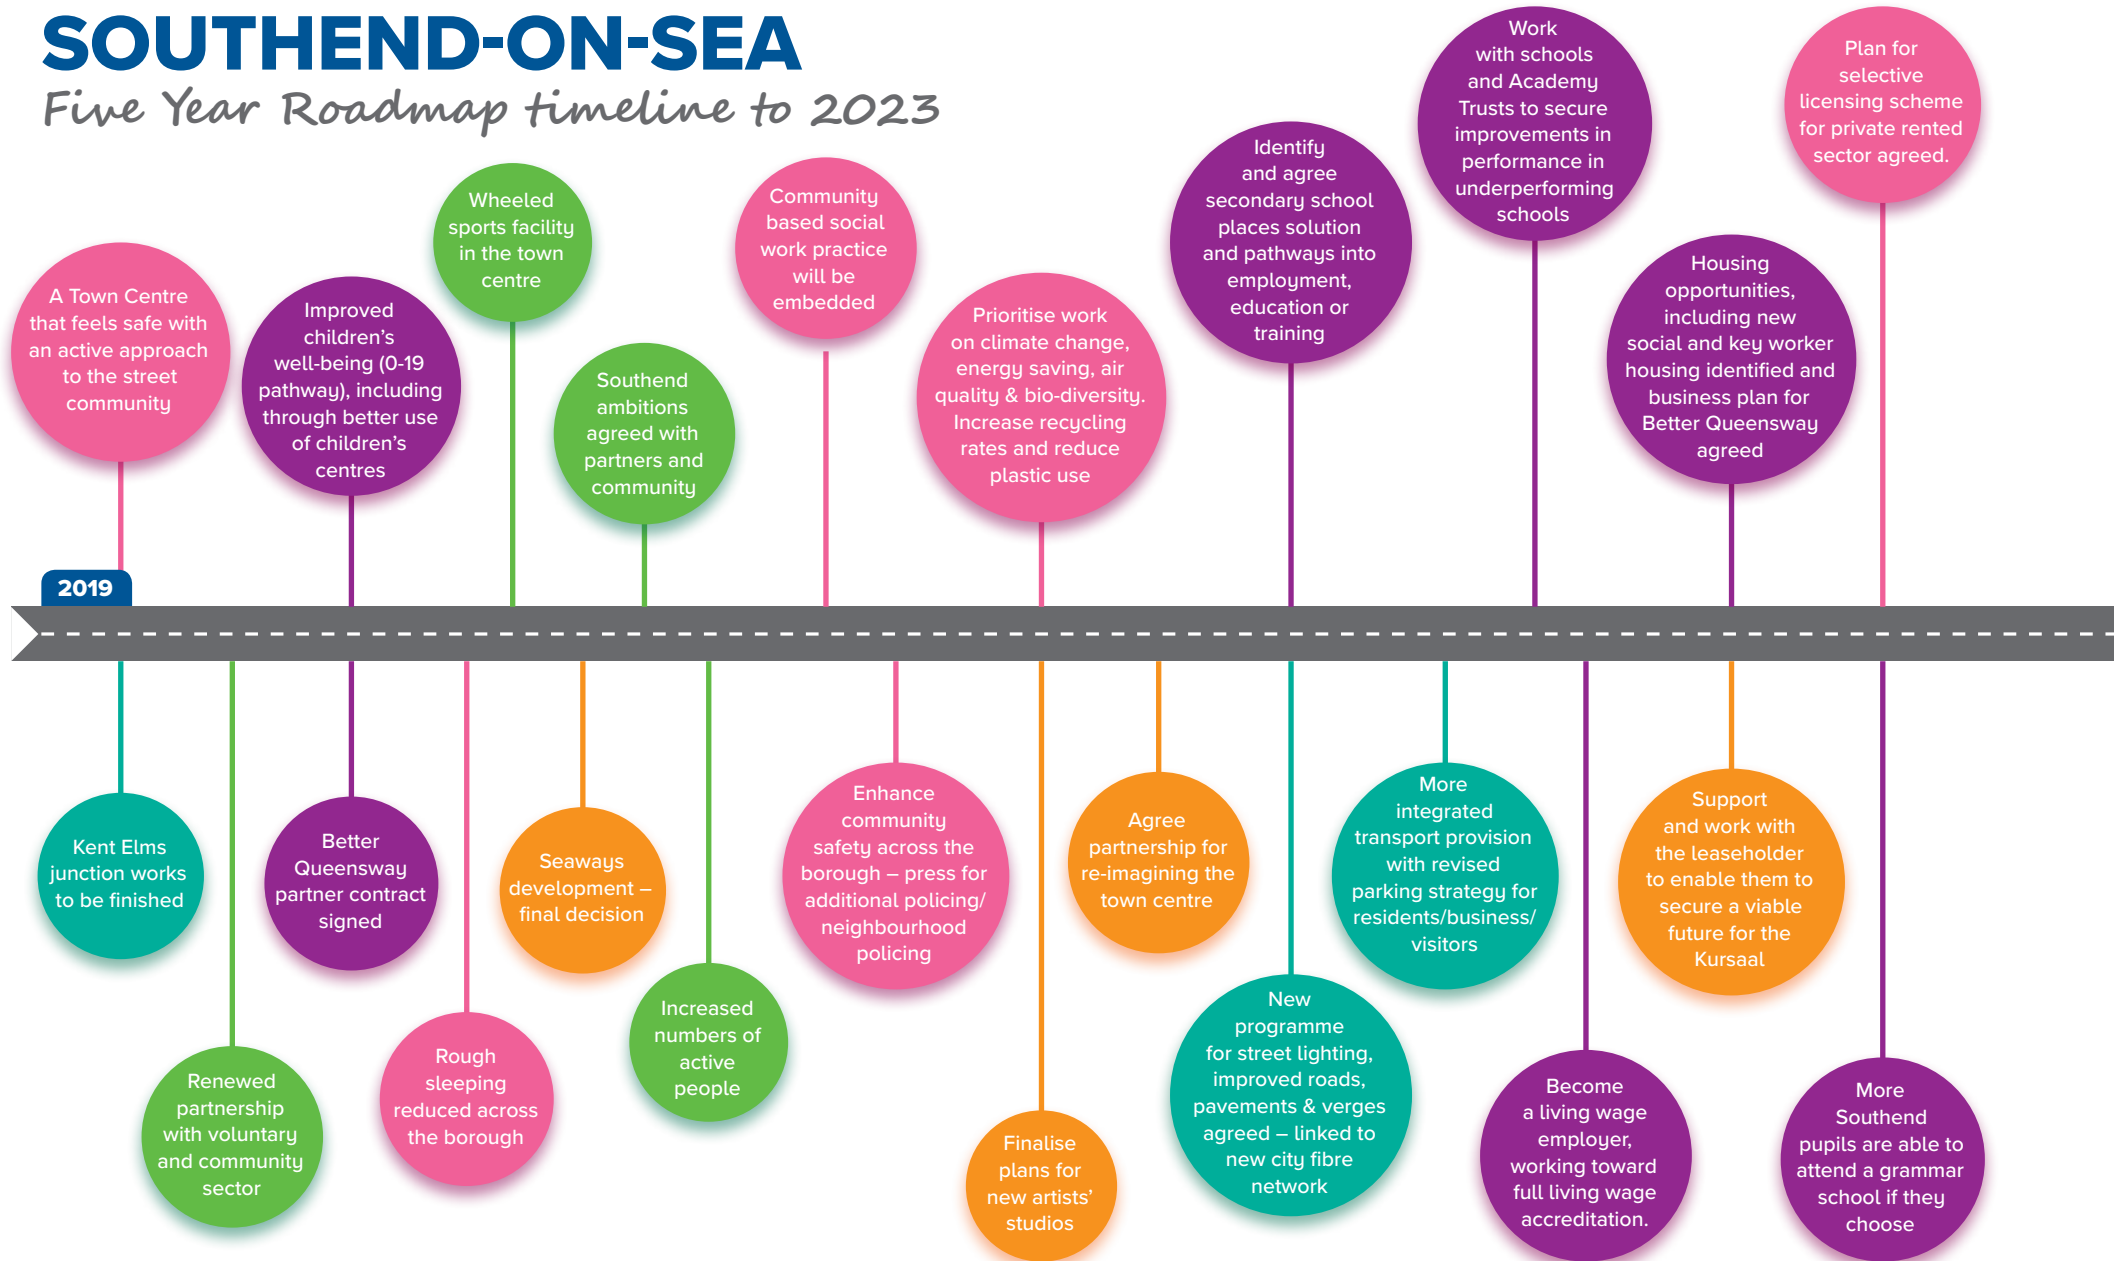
SOUTHEND-ON-SEA
Five Year Roadmap timeline to 2023

A Town Centre that feels safe with an active approach to the street community

Improved children's well-being (0-19 pathway), including through better use of children's centres

Wheeled sports facility in the town centre

Southend ambitions agreed with partners and community

Community based social work practice will be embedded

Prioritise work on climate change, energy saving, air quality & bio-diversity. Increase recycling rates and reduce plastic use

Identify and agree secondary school places solution and pathways into employment, education or training

Work with schools and Academy Trusts to secure improvements in performance in underperforming schools

Housing opportunities, including new social and key worker housing identified and business plan for Better Queensway agreed

Plan for selective licensing scheme for private rented sector agreed.

2019

Kent Elms junction works to be finished

Renewed partnership with voluntary and community sector

Better Queensway partner contract signed

Rough sleeping reduced across the borough

Seaways development – final decision

Increased numbers of active people

Enhance community safety across the borough – press for additional policing/ neighbourhood policing

Finalise plans for new artists' studios

Agree partnership for re-imagining the town centre

New programme for street lighting, improved roads, pavements & verges agreed – linked to new city fibre network

More integrated transport provision with revised parking strategy for residents/business/ visitors

Become a living wage employer, working toward full living wage accreditation.

Support and work with the leaseholder to enable them to secure a viable future for the Kursaal

More Southend pupils are able to attend a grammar school if they choose